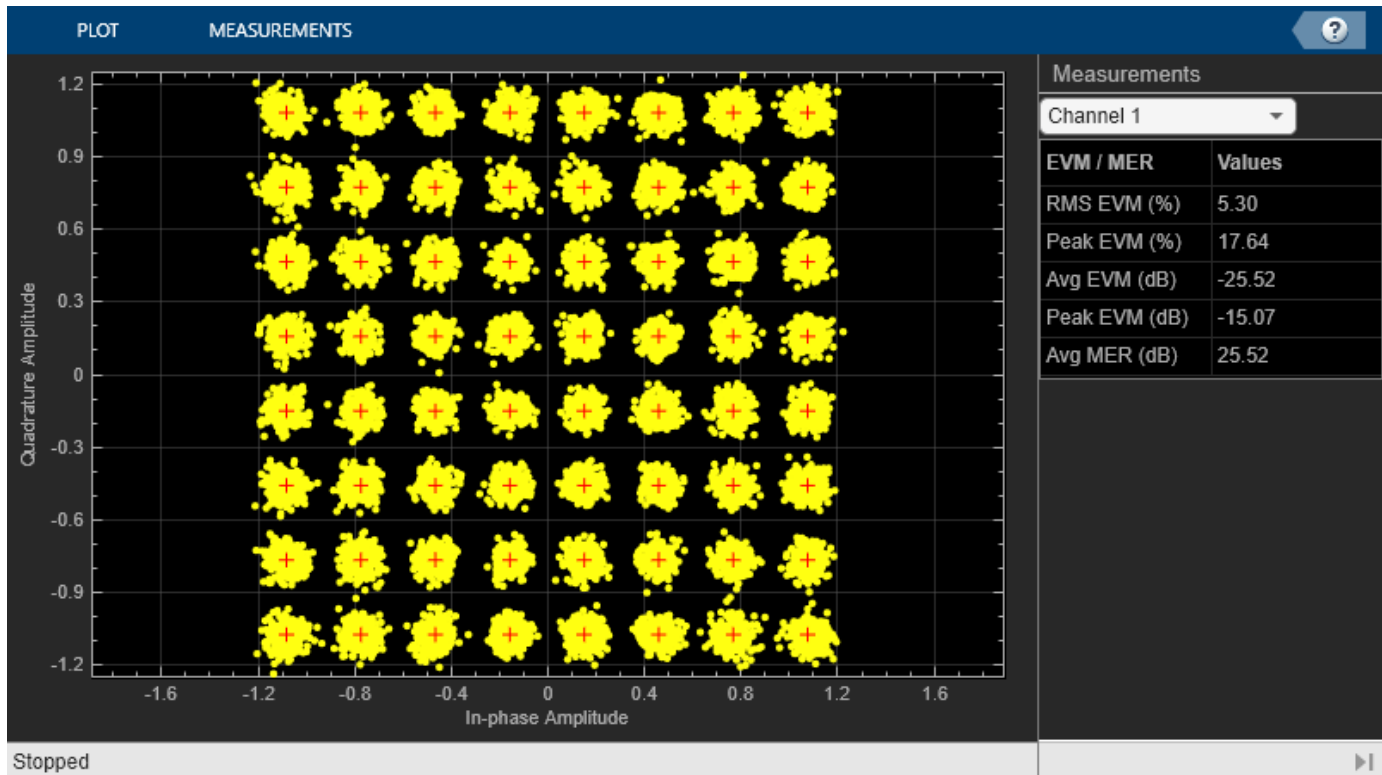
PLOT MEASUREMENTS

?

1.2
0.9
0.6
0.3
0
-0.3
-0.6
-0.9
-1.2

Quadrature Amplitude

-1.6 -1.2 -0.8 -0.4 0 0.4 0.8 1.2 1.6

In-phase Amplitude

Measurements

Channel 1

| EVM / MER | Values |
|---|---|
| RMS EVM (%) | 5.30 |
| Peak EVM (%) | 17.64 |
| Avg EVM (dB) | -25.52 |
| Peak EVM (dB) | -15.07 |
| Avg MER (dB) | 25.52 |

Stopped